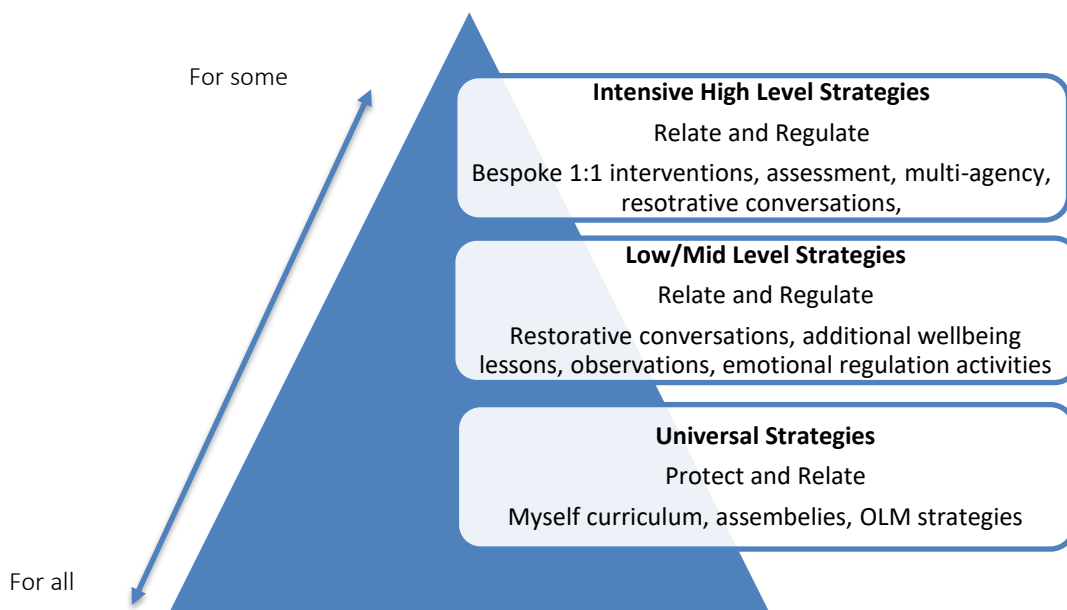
For some

**Intensive High Level Strategies**

Relate and Regulate

Bespoke 1:1 interventions, assessment, multi-agency, resotrative conversations,

**Low/Mid Level Strategies**

Relate and Regulate

Restorative conversations, additional wellbeing lessons, observations, emotional regulation activities

**Universal Strategies**

Protect and Relate

Myself curriculum, assembelies, OLM strategies

For all